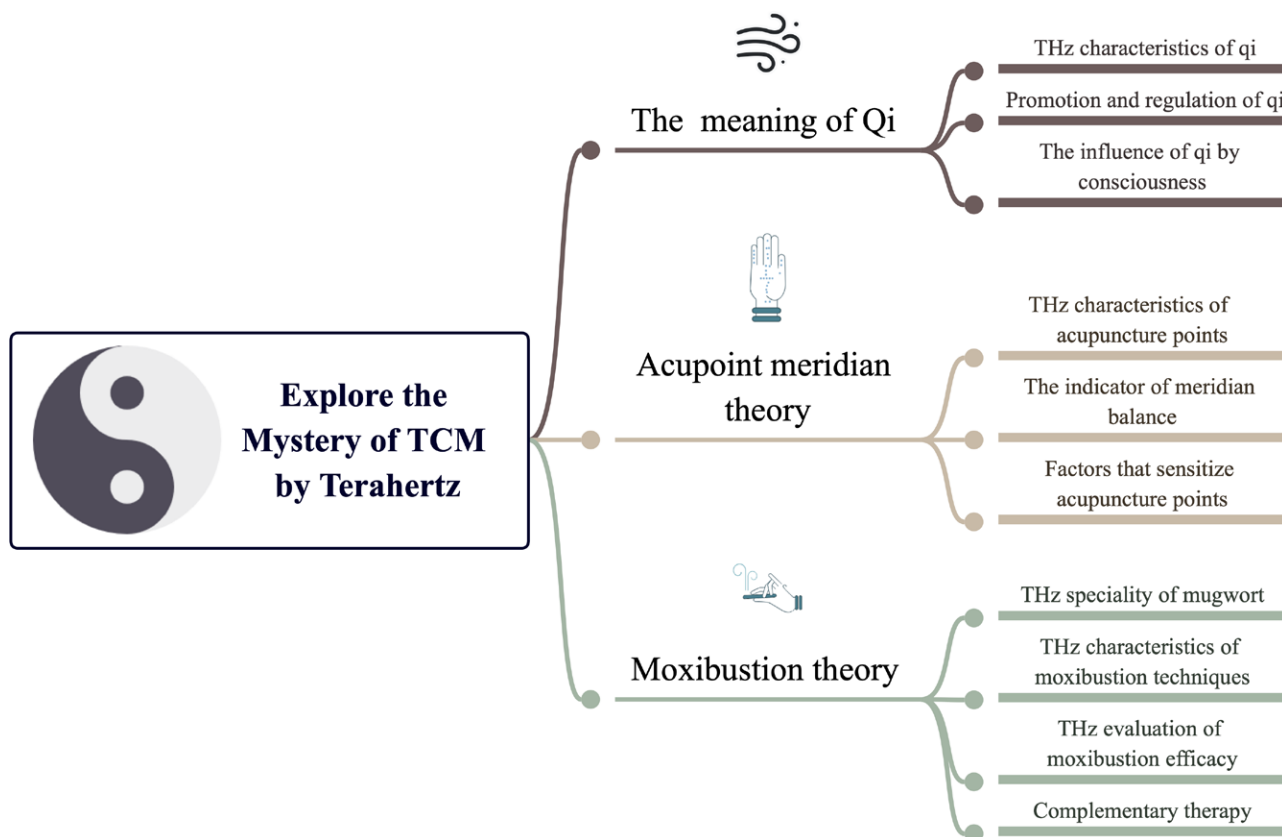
Explore the Mystery of TCM by Terahertz

The meaning of Qi

THz characteristics of qi

Promotion and regulation of qi

The influence of qi by consciousness

Acupoint meridian theory

THz characteristics of acupuncture points

The indicator of meridian balance

Factors that sensitize acupuncture points

Moxibustion theory

THz speciality of mugwort

THz characteristics of moxibustion techniques

THz evaluation of moxibustion efficacy

Complementary therapy